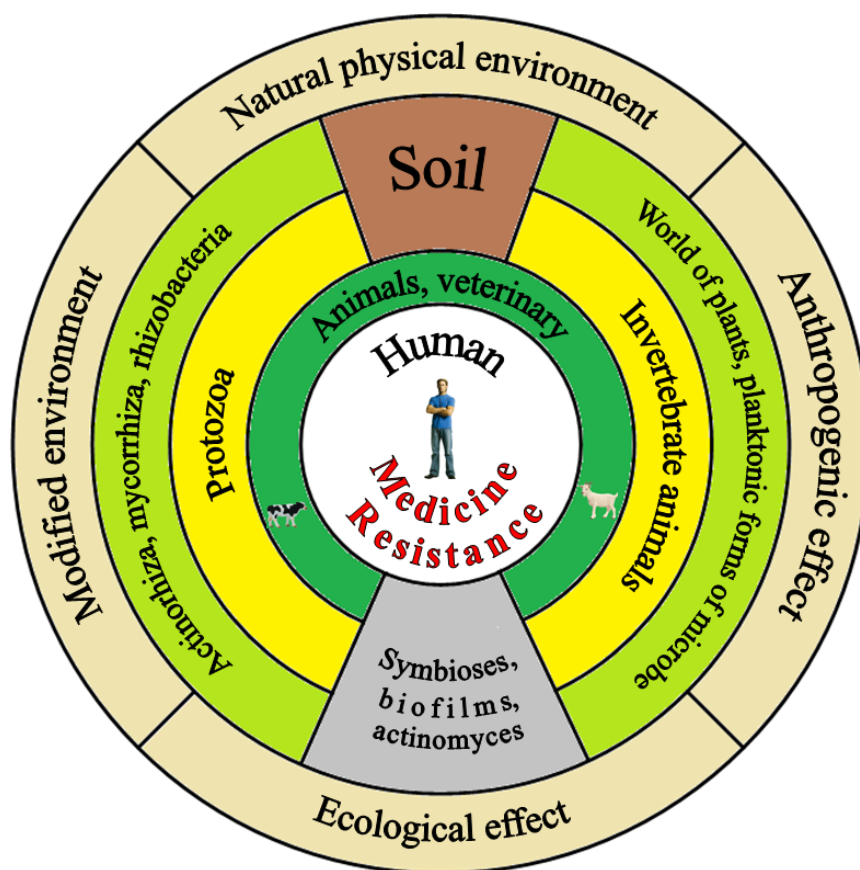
Natural physical environment

Soil

Modified environment

Actinorhiza, mycorrhiza, rhizobacteria

Protozoa

Animals, veterinary

Human

Medicine

Resistance

Invertebrate animals

World of plants, planktonic forms of microbe

Anthropogenic effect

Symbioses, biofilms, actinomyces

Ecological effect